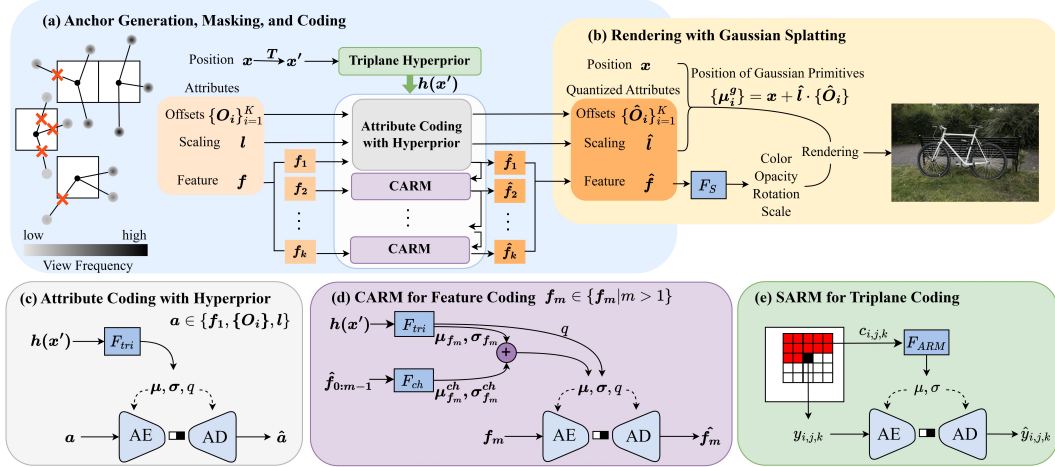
(a) Anchor Generation, Masking, and Coding

low high
View Frequency

Position $\boldsymbol{x} \xrightarrow{T} \boldsymbol{x}'$

Triplane Hyperprior

$\boldsymbol{h}(\boldsymbol{x}')$

Attributes

Offsets $\{\boldsymbol{O_i}\}_{i=1}^{K}$

Scaling $\boldsymbol{l}$

Feature $\boldsymbol{f}$

Attribute Coding with Hyperprior

$\boldsymbol{f_1}$ $\boldsymbol{f_2}$ ⋮ $\boldsymbol{f_k}$

CARM
⋮
CARM

$\hat{\boldsymbol{f}}_1$ $\hat{\boldsymbol{f}}_2$ ⋮ $\hat{\boldsymbol{f}}_k$

(b) Rendering with Gaussian Splatting

Position $\boldsymbol{x}$

Position of Gaussian Primitives

$\{\boldsymbol{\mu}_i^g\} = \boldsymbol{x} + \hat{\boldsymbol{l}} \cdot \{\hat{\boldsymbol{O}}_i\}$

Quantized Attributes

Offsets $\{\hat{\boldsymbol{O}}_i\}_{i=1}^{K}$

Scaling $\hat{\boldsymbol{l}}$

Feature $\hat{\boldsymbol{f}}$

$F_S$

Color
Opacity
Rotation
Scale

Rendering

(c) Attribute Coding with Hyperprior

$\boldsymbol{a} \in \{\boldsymbol{f_1}, \{\boldsymbol{O_i}\}, \boldsymbol{l}\}$

$\boldsymbol{h}(\boldsymbol{x}')$ $F_{tri}$

$\boldsymbol{\mu}, \boldsymbol{\sigma}, q$

$\boldsymbol{a}$ AE AD $\hat{\boldsymbol{a}}$

(d) CARM for Feature Coding $\boldsymbol{f_m} \in \{\boldsymbol{f_m} | m > 1\}$

$\boldsymbol{h}(\boldsymbol{x}')$ $F_{tri}$

$\boldsymbol{\mu_{f_m}}, \boldsymbol{\sigma_{f_m}}$

$q$

$\hat{\boldsymbol{f}}_{0:m-1}$ $F_{ch}$

$\boldsymbol{\mu^{ch}_{f_m}}, \boldsymbol{\sigma^{ch}_{f_m}}$

$\boldsymbol{\mu}, \boldsymbol{\sigma}, q$

$\boldsymbol{f_m}$ AE AD $\hat{\boldsymbol{f_m}}$

(e) SARM for Triplane Coding

$c_{i,j,k}$ $F_{ARM}$

$\mu, \sigma$

$y_{i,j,k}$ AE AD $\hat{y}_{i,j,k}$